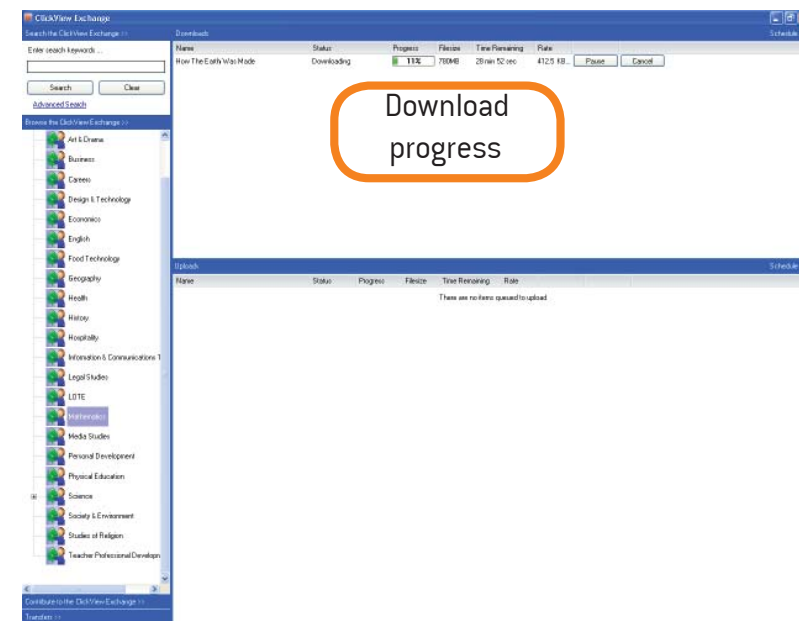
ClickView Exchange

Search the ClickView Exchange >>

Enter search keywords ...

Search Clear

Advanced Search

Browse the ClickView Exchange >>

Art & Drama
Business
Careers
Design & Technology
Economics
English
Food Technology
Geography
Health
History
Hospitality
Information & Communications T
Legal Studies
LOTE
Mathematics
Media Studies
Personal Development
Physical Education
Science
Society & Environment
Studies of Religion
Teacher Professional Developm

Contribute to the ClickView Exchange >>

Transfers >>

Downloads Schedule

| Name | Status | Progress | Filesize | Time Remaining | Rate | | |
|---|---|---|---|---|---|---|---|
| How The Earth Was Made | Downloading | 11% | 780MB | 28min 52 sec | 412.5 KB... | Pause | Cancel |

Download progress

Uploads Schedule

| Name | Status | Progress | Filesize | Time Remaining | Rate |
|---|---|---|---|---|---|

There are no items queued to upload